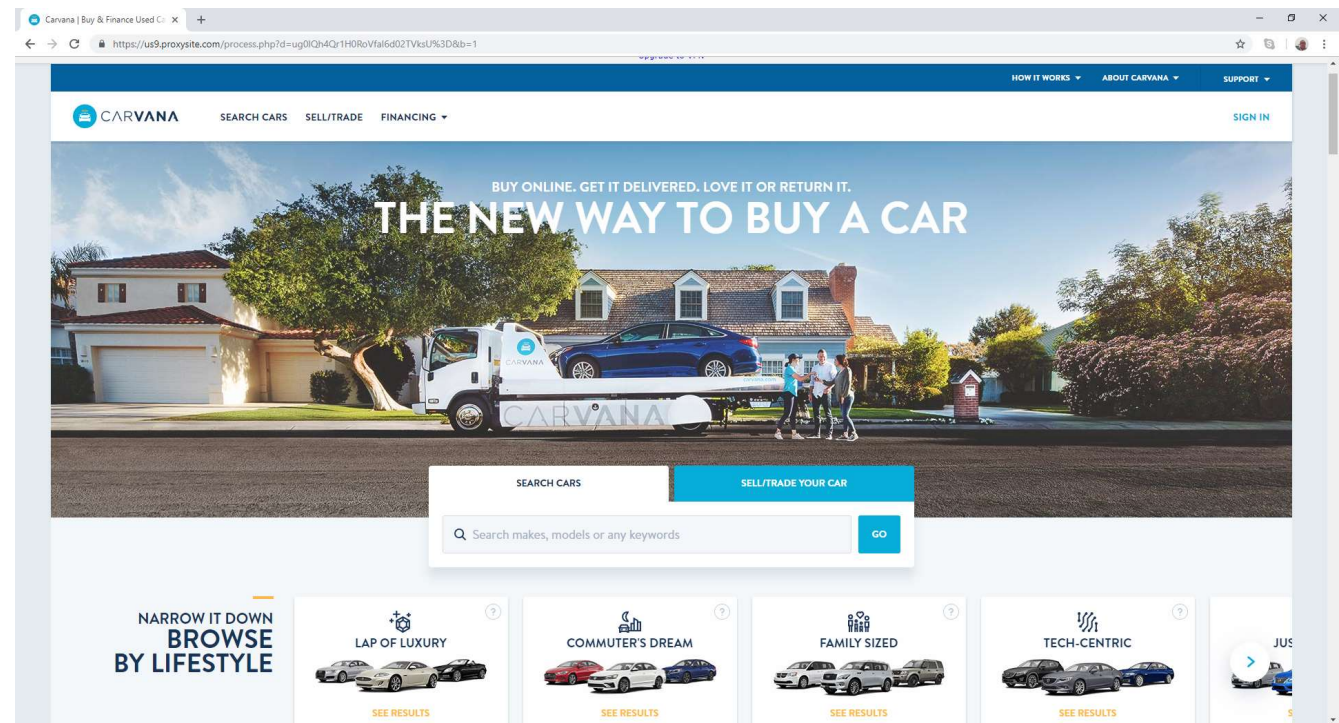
Carvana | Buy & Finance Used Ca ×

https://us9.proxysite.com/process.php?d=ug0lQh4Qr1H0RoVfal6d02TVksU%3D&b=1

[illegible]

HOW IT WORKS ▾ ABOUT CARVANA ▾ SUPPORT ▾

CARVANA SEARCH CARS SELL/TRADE FINANCING ▾ SIGN IN

BUY ONLINE. GET IT DELIVERED. LOVE IT OR RETURN IT.

THE NEW WAY TO BUY A CAR

CARVANA

CARVANA

SEARCH CARS SELL/TRADE YOUR CAR

Search makes, models or any keywords GO

NARROW IT DOWN
BROWSE BY LIFESTYLE

LAP OF LUXURY
SEE RESULTS

COMMUTER'S DREAM
SEE RESULTS

FAMILY SIZED
SEE RESULTS

TECH-CENTRIC
SEE RESULTS

JUS
S